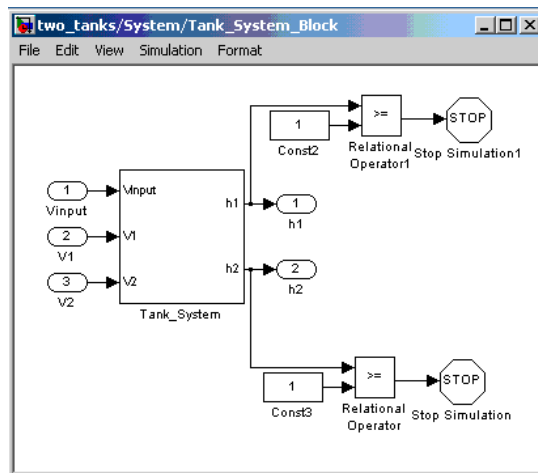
two_tanks/System/Tank_System_Block

File Edit View Simulation Format

1
Const2

>=
Relational Operator1

STOP
Stop Simulation1

1
Vinput

2
V1

3
V2

Vinput
V1
V2
h1
h2
Tank_System

1
h1

2
h2

1
Const3

>=
Relational Operator

STOP
Stop Simulation